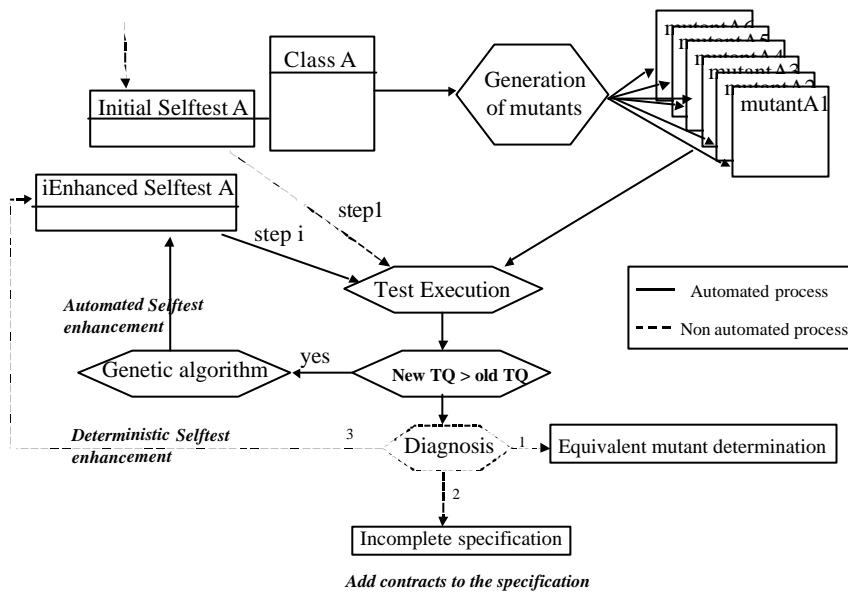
Initial Selftest A

Class A

Generation of mutants

mutantA6
mutantA5
mutantA4
mutantA3
mutantA2
mutantA1

iEnhanced Selftest A

step1

step i

Test Execution

Automated process

Non automated process

Automated Selftest enhancement

yes

Genetic algorithm

New TQ > old TQ

Deterministic Selftest enhancement

3

Diagnosis

1

Equivalent mutant determination

2

Incomplete specification

Add contracts to the specification